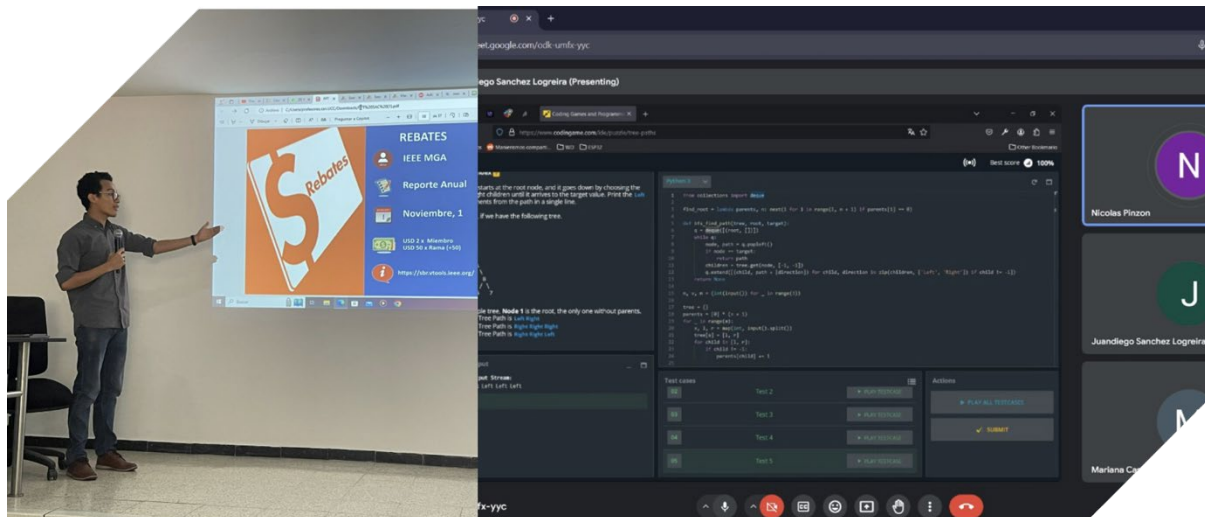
REBATES

IEEE MGA

Reporte Anual

Noviembre, 1

USD 2 x Miembro
USD 50 x Rama (+50)

https://sbr.vtools.ieee.org/

Rebates

eet.google.com/cdk-umfx-yyc

iego Sanchez Logreira (Presenting)

Coding Games and Programmi

https://www.codingame.com/ide/puzzle/tree-paths

Other Bookmarks

Best score 100%

Python 3

from collections import deque

find_root = lambda parents, n: next(i for i in range(1, n + 1) if parents[i] == 0)

def bfs_find_path(tree, root, target):
    q = deque([(root, [])])
    while q:
        node, path = q.popleft()
        if node == target:
            return path
        children = tree.get(node, [-1, -1])
        q.extend([(child, path + [direction]) for child, direction in zip(children, ['Left', 'Right']) if child != -1])
    return None

n, v, m = [int(input()) for _ in range(3)]

tree = {}
parents = [0] * (n + 1)
for _ in range(m):
    x, l, r = map(int, input().split())
    tree[x] = [l, r]
    for child in [l, r]:
        if child != -1:
            parents[child] += 1

starts at the root node, and it goes down by choosing the ght children until it arrives to the target value. Print the Left ments from the path in a single line.

if we have the following tree.

ple tree. Node 1 is the root, the only one without parents.
Tree Path is Left Right
Tree Path is Right Right Right
Tree Path is Right Right Left

put Stream:
Left Left Left

Test cases

Test 2
Test 3
Test 4
Test 5

PLAY TESTCASE

Actions

PLAY ALL TESTCASES

SUBMIT

Nicolas Pinzon

Juandiego Sanchez Logreira

Mariana Ca

fx-yyc